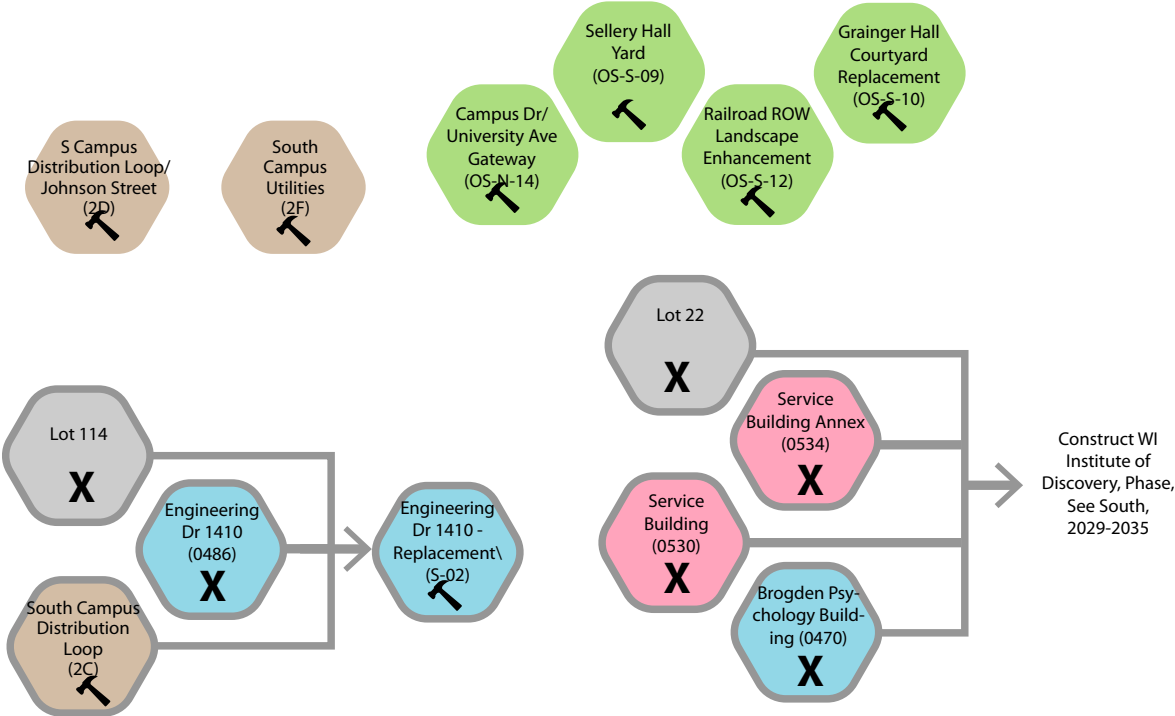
Sellery Hall Yard (OS-S-09)

Grainger Hall Courtyard Replacement (OS-S-10)

S Campus Distribution Loop/ Johnson Street (2D)

South Campus Utilities (2F)

Campus Dr/ University Ave Gateway (OS-N-14)

Railroad ROW Landscape Enhancement (OS-S-12)

Lot 22
X

Service Building Annex (0534)
X

Lot 114
X

Engineering Dr 1410 (0486)
X

Engineering Dr 1410 - Replacement\ (S-02)

Service Building (0530)
X

Construct WI Institute of Discovery, Phase, See South, 2029-2035

South Campus Distribution Loop (2C)

Brogden Psychology Building (0470)
X